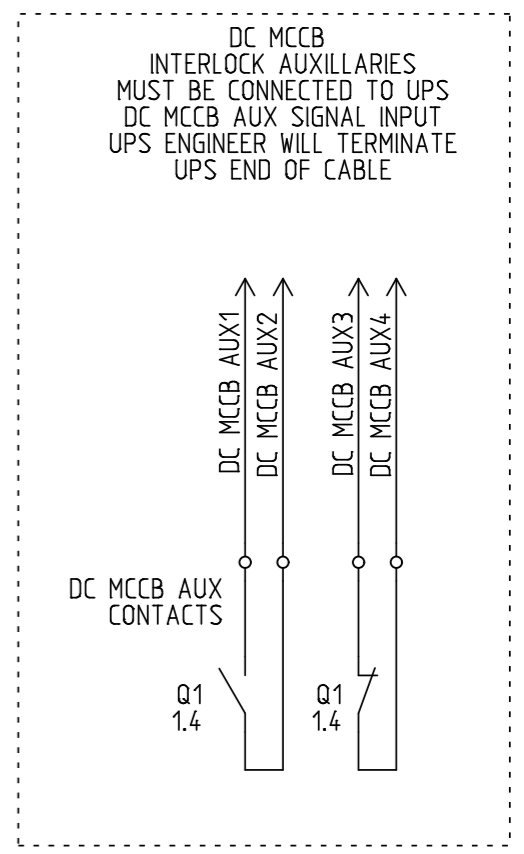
DC MCCB
INTERLOCK AUXILLARIES
MUST BE CONNECTED TO UPS
DC MCCB AUX SIGNAL INPUT
UPS ENGINEER WILL TERMINATE
UPS END OF CABLE

DC MCCB AUX1
DC MCCB AUX2
DC MCCB AUX3
DC MCCB AUX4

DC MCCB AUX
CONTACTS

Q1
1.4

Q1
1.4